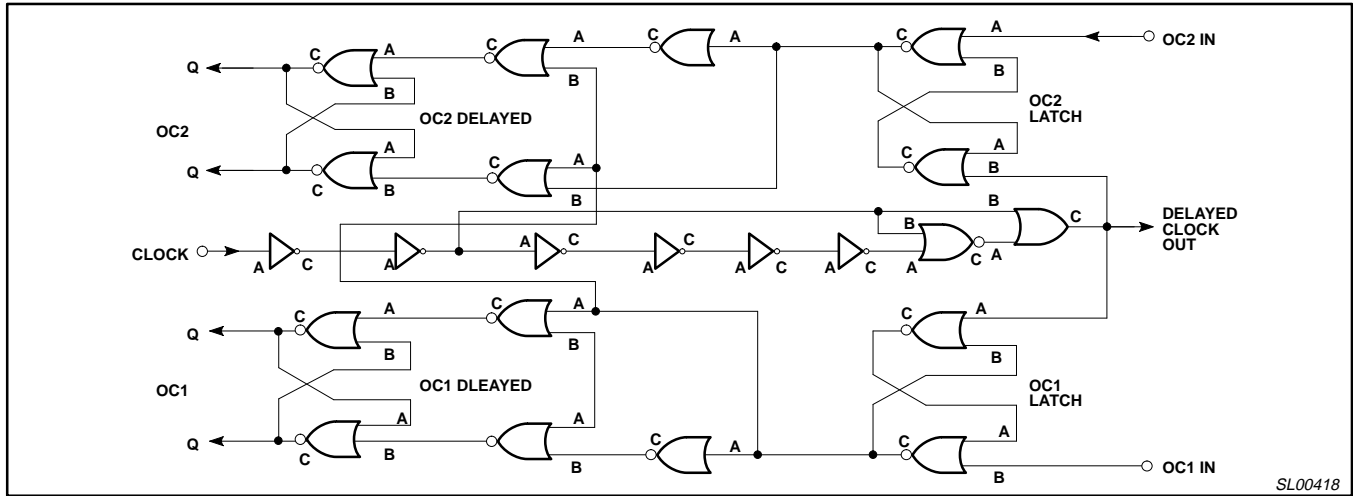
C A C A C A C A OC2 IN
Q
B B B
OC2 DELAYED OC2 LATCH
OC2
A C A
Q C B
C B
B
B DELAYED CLOCK OUT
B C
CLOCK A C
A C A C A C A C A C A C
C A A
Q C A
B B
OC1 DLEAYED OC1 LATCH
OC1
A A
Q C B
C C A
B B OC1 IN
SL00418